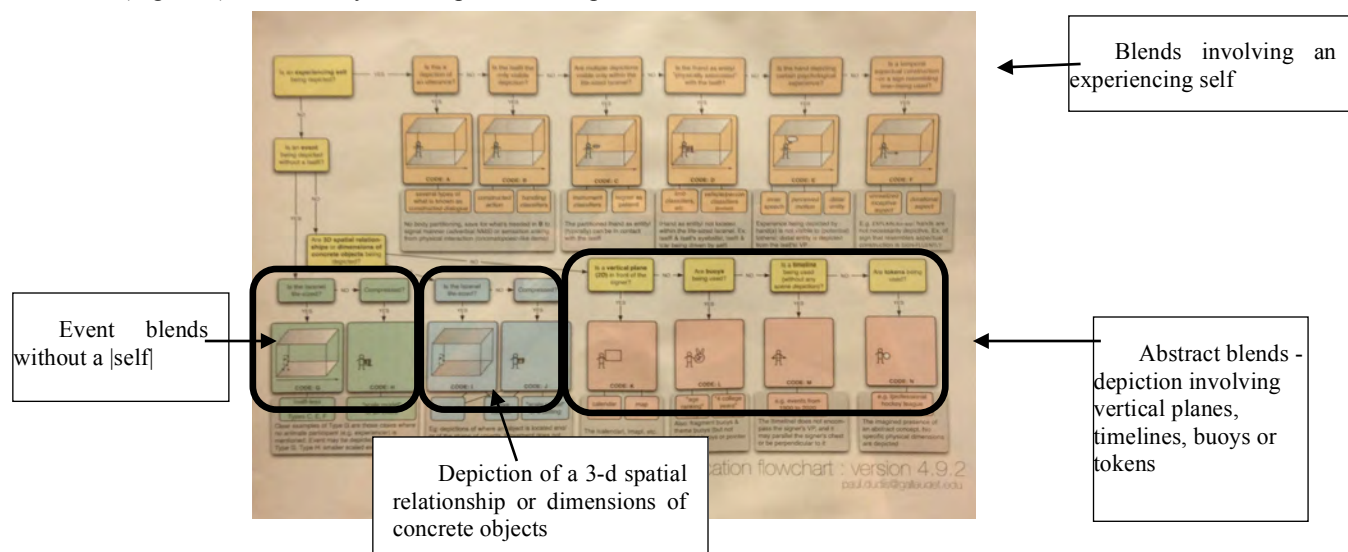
Blends involving an experiencing self

Is an experiencing self being depicted?

Is this a depiction of an utterance?

Is the (self) the only visible depictor?

Are multiple objects visible only within the life-sized (scene)?

Is the friend an entity physically associated with the (self)?

Is the friend depicting certain psychological experience?

Is a temporal aspectual construction or a sign describing time-rising used?

CODE: A

CODE: B

CODE: C

CODE: D

CODE: E

CODE: F

Is an event being depicted without a (self)?

Are 3D spatial relationships or dimensions of concrete objects being depicted?

Is the (scene) life-sized?

Compressed?

Is the (scene) life-sized?

Compressed?

Is a vertical plane (2D) in front of the signer?

Are buoys being used?

Is a timeline being used (without any scene depiction)?

Are tokens being used?

CODE: G

CODE: H

CODE: I

CODE: J

CODE: K

CODE: L

CODE: M

CODE: N

Event blends without a |self|

Depiction of a 3-d spatial relationship or dimensions of concrete objects

Abstract blends - depiction involving vertical planes, timelines, buoys or tokens

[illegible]cation flowchart : version 4.9.2
paul.dudis@gallaudet.edu